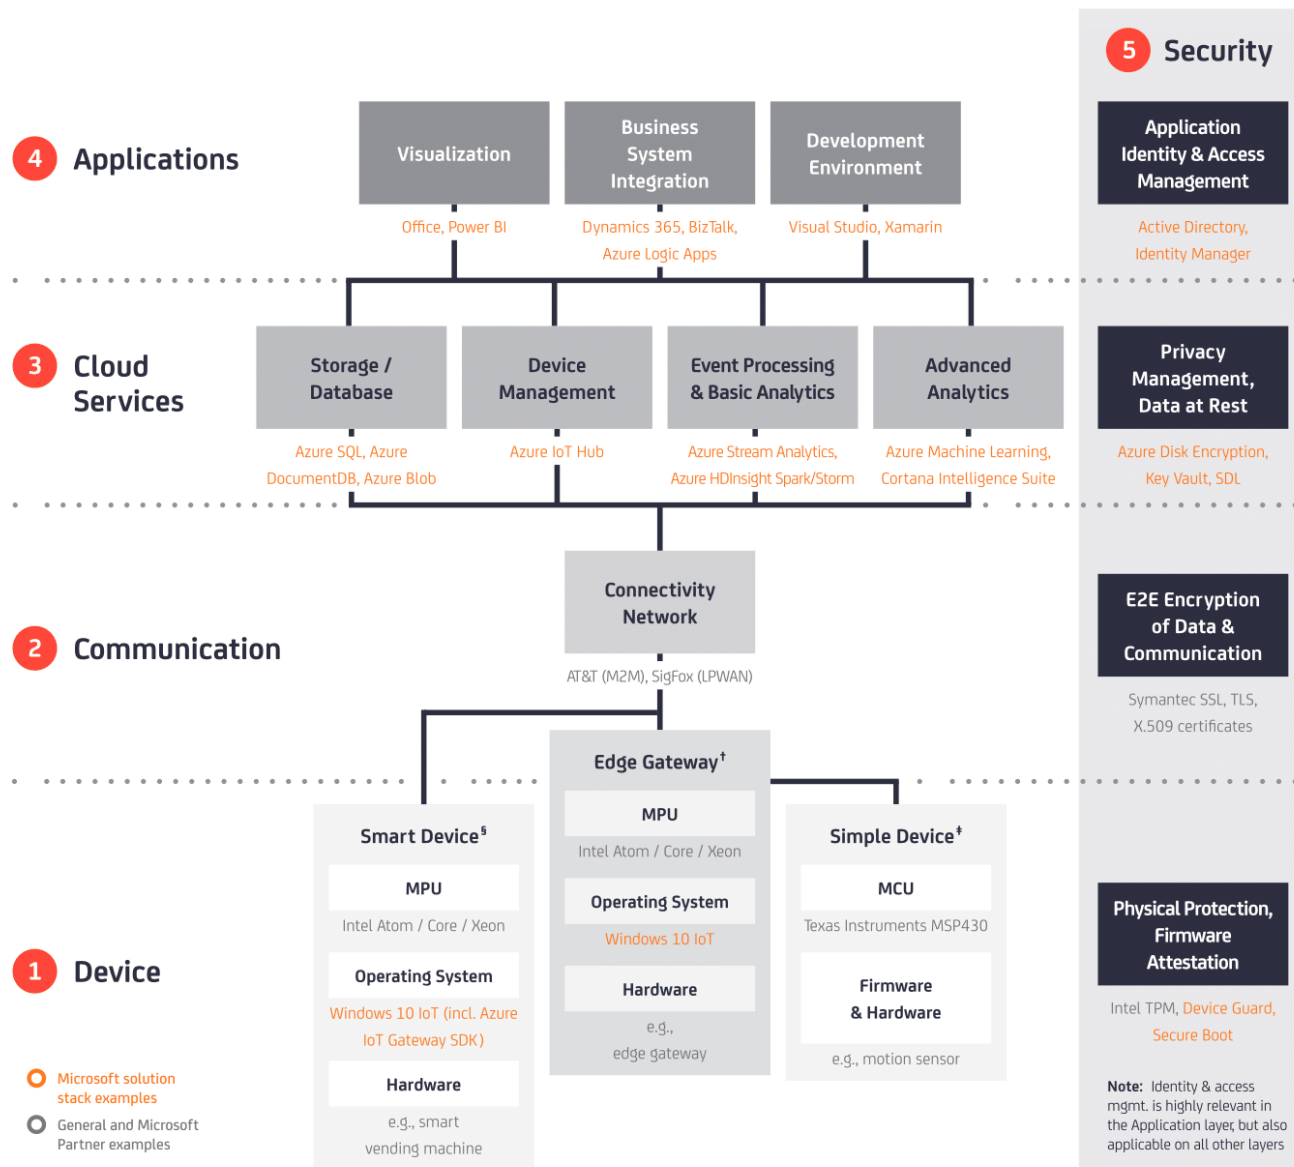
5 Security

4 Applications

Visualization

Office, Power BI

Business System Integration

Dynamics 365, BizTalk, Azure Logic Apps

Development Environment

Visual Studio, Xamarin

Application Identity & Access Management

Active Directory, Identity Manager

3 Cloud Services

Storage / Database

Azure SQL, Azure DocumentDB, Azure Blob

Device Management

Azure IoT Hub

Event Processing & Basic Analytics

Azure Stream Analytics, Azure HDInsight Spark/Storm

Advanced Analytics

Azure Machine Learning, Cortana Intelligence Suite

Privacy Management, Data at Rest

Azure Disk Encryption, Key Vault, SDL

2 Communication

Connectivity Network

AT&T (M2M), SigFox (LPWAN)

E2E Encryption of Data & Communication

Symantec SSL, TLS, X.509 certificates

Edge Gateway$^{†}$

MPU

Intel Atom / Core / Xeon

Operating System

Windows 10 IoT

Hardware

e.g., edge gateway

Smart Device$^{§}$

MPU

Intel Atom / Core / Xeon

Operating System

Windows 10 IoT (incl. Azure IoT Gateway SDK)

Hardware

e.g., smart vending machine

Simple Device$^{‡}$

MCU

Texas Instruments MSP430

Firmware & Hardware

e.g., motion sensor

1 Device

Physical Protection, Firmware Attestation

Intel TPM, Device Guard, Secure Boot

Microsoft solution stack examples

General and Microsoft Partner examples

Note: Identity & access mgmt. is highly relevant in the Application layer, but also applicable on all other layers